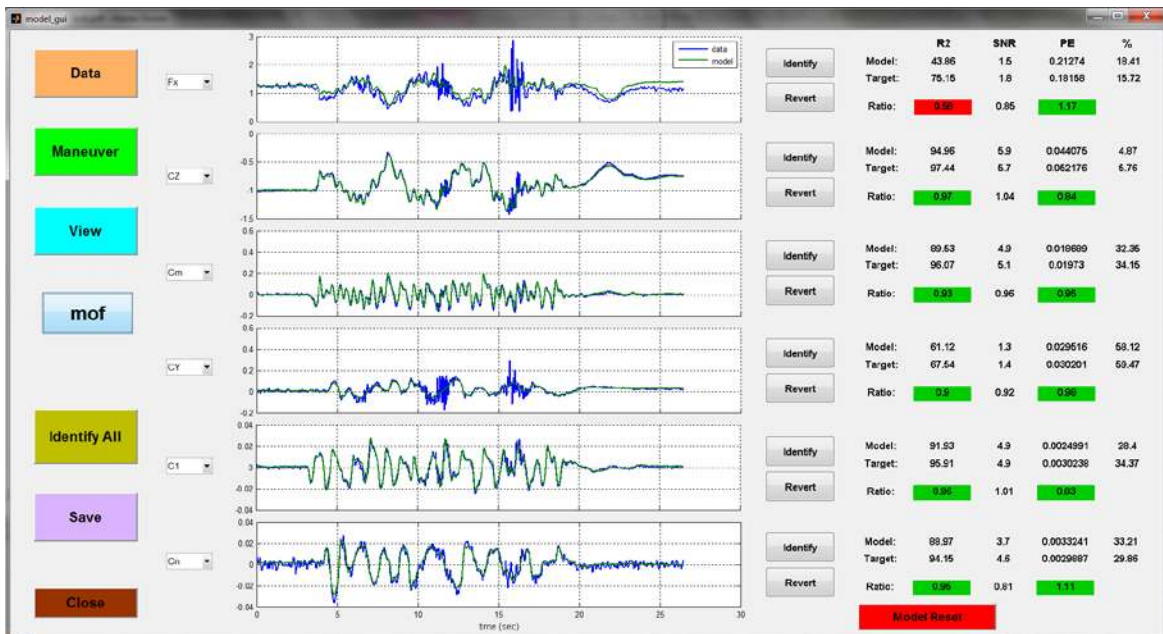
model_gui

Data

Maneuver

View

mof

Identify All

Save

Close

Fx

CZ

Cm

CY

C1

Cn

3
2
1
0

0
-0.5
-1
-1.5

0.6
0.4
0.2
0
-0.2

0.6
0.4
0.2
0
-0.2

0.04
0.02
0
-0.02
-0.04

0.04
0.02
0
-0.02
-0.04

0 5 10 15 20 25 30
time (sec)

data
model

Identify
Revert

Identify
Revert

Identify
Revert

Identify
Revert

Identify
Revert

Identify
Revert

| | R2 | SNR | PE | % |
|---|---|---|---|---|
| Model: | 43.86 | 1.5 | 0.21274 | 19.41 |
| Target: | 75.15 | 1.8 | 0.18158 | 15.72 |
| Ratio: | 0.58 | 0.85 | 1.17 | |

| | | | | |
|---|---|---|---|---|
| Model: | 94.96 | 5.9 | 0.044075 | 4.87 |
| Target: | 97.44 | 5.7 | 0.052176 | 5.76 |
| Ratio: | 0.97 | 1.04 | 0.84 | |

| | | | | |
|---|---|---|---|---|
| Model: | 89.53 | 4.9 | 0.018689 | 32.35 |
| Target: | 96.07 | 5.1 | 0.01973 | 34.15 |
| Ratio: | 0.93 | 0.96 | 0.95 | |

| | | | | |
|---|---|---|---|---|
| Model: | 61.12 | 1.3 | 0.029516 | 58.12 |
| Target: | 67.54 | 1.4 | 0.030201 | 59.47 |
| Ratio: | 0.9 | 0.92 | 0.98 | |

| | | | | |
|---|---|---|---|---|
| Model: | 91.53 | 4.9 | 0.0024991 | 28.4 |
| Target: | 95.91 | 4.9 | 0.0030238 | 34.37 |
| Ratio: | 0.95 | 1.01 | 0.83 | |

| | | | | |
|---|---|---|---|---|
| Model: | 89.97 | 3.7 | 0.0033241 | 33.21 |
| Target: | 94.15 | 4.5 | 0.0029887 | 29.86 |
| Ratio: | 0.96 | 0.81 | 1.11 | |

Model Reset